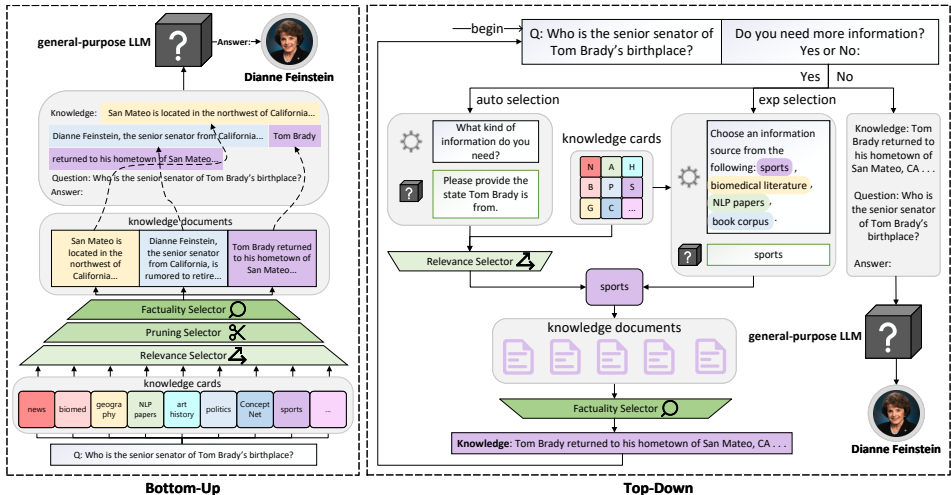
general-purpose LLM

Answer:

Dianne Feinstein

Knowledge: San Mateo is located in the northwest of California... Dianne Feinstein, the senior senator from California... Tom Brady returned to his hometown of San Mateo...

Question: Who is the senior senator of Tom Brady's birthplace?

Answer:

knowledge documents

San Mateo is located in the northwest of California...

Dianne Feinstein, the senior senator from California, is rumored to retire...

Tom Brady returned to his hometown of San Mateo...

Factuality Selector

Pruning Selector

Relevance Selector

knowledge cards

news

biomed

geography

NLP papers

art history

politics

Concept Net

sports

...

Q: Who is the senior senator of Tom Brady's birthplace?

Bottom-Up

begin

Q: Who is the senior senator of Tom Brady's birthplace?

Do you need more information? Yes or No:

Yes

No

auto selection

exp selection

What kind of information do you need?

Please provide the state Tom Brady is from.

knowledge cards

N A H
B P S
G C ...

Choose an information source from the following: sports, biomedical literature, NLP papers, book corpus.

sports

Knowledge: Tom Brady returned to his hometown of San Mateo, CA . . .

Question: Who is the senior senator of Tom Brady's birthplace?

Answer:

Relevance Selector

sports

knowledge documents

Factuality Selector

Knowledge: Tom Brady returned to his hometown of San Mateo, CA . . .

general-purpose LLM

Dianne Feinstein

Top-Down